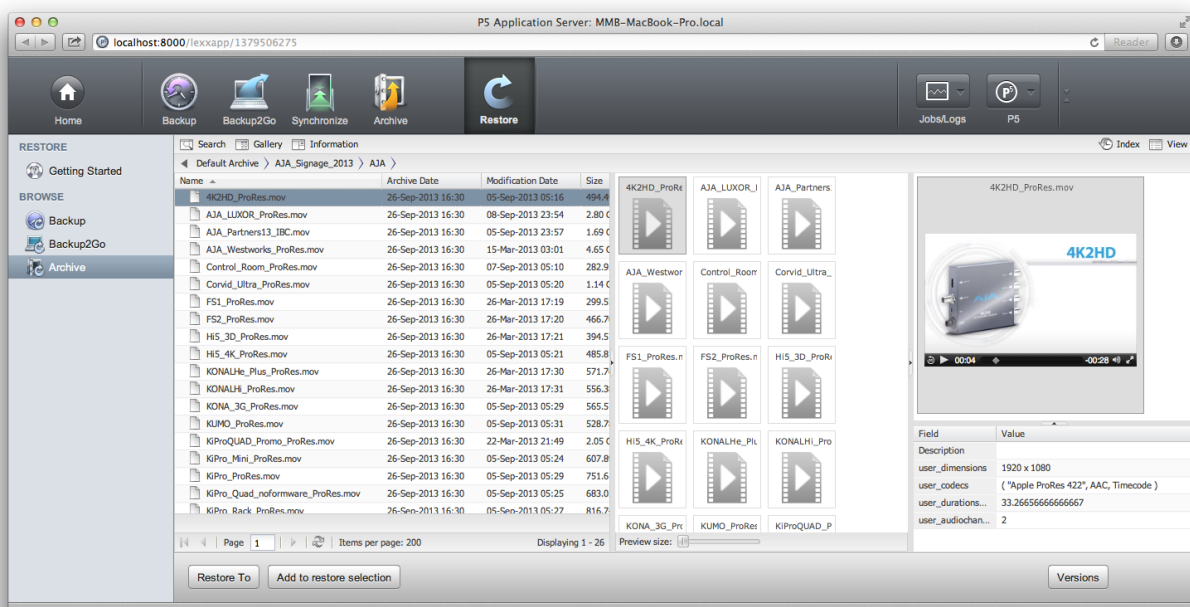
P5 Application Server: MMB-MacBook-Pro.local

localhost:8000/lexxapp/1379506275

Reader

Home
Backup
Backup2Go
Synchronize
Archive
Restore
Jobs/Logs
P5

RESTORE
Getting Started
BROWSE
Backup
Backup2Go
Archive

Search
Gallery
Information
Index
View

Default Archive
AJA_Signage_2013
AJA

| Name | Archive Date | Modification Date | Size |
|---|---|---|---|
| 4K2HD_ProRes.mov | 26-Sep-2013 16:30 | 05-Sep-2013 05:16 | 494.4 |
| AJA_LUXOR_ProRes.mov | 26-Sep-2013 16:30 | 08-Sep-2013 23:54 | 2.80 ( |
| AJA_Partners13_IBC.mov | 26-Sep-2013 16:30 | 05-Sep-2013 23:57 | 1.69 ( |
| AJA_Westworks_ProRes.mov | 26-Sep-2013 16:30 | 15-Mar-2013 03:01 | 4.65 ( |
| Control_Room_ProRes.mov | 26-Sep-2013 16:30 | 07-Sep-2013 05:10 | 282.9 |
| Corvid_Ultra_ProRes.mov | 26-Sep-2013 16:30 | 05-Sep-2013 05:20 | 1.14 ( |
| FS1_ProRes.mov | 26-Sep-2013 16:30 | 26-Mar-2013 17:19 | 299.5 |
| FS2_ProRes.mov | 26-Sep-2013 16:30 | 26-Mar-2013 17:20 | 466.7 |
| Hi5_3D_ProRes.mov | 26-Sep-2013 16:30 | 26-Mar-2013 17:21 | 394.5 |
| Hi5_4K_ProRes.mov | 26-Sep-2013 16:30 | 05-Sep-2013 05:21 | 485.8 |
| KONALHe_Plus_ProRes.mov | 26-Sep-2013 16:30 | 26-Mar-2013 17:30 | 571.7 |
| KONALHi_ProRes.mov | 26-Sep-2013 16:30 | 26-Mar-2013 17:31 | 556.3 |
| KONA_3G_ProRes.mov | 26-Sep-2013 16:30 | 05-Sep-2013 05:29 | 565.5 |
| KUMO_ProRes.mov | 26-Sep-2013 16:30 | 05-Sep-2013 05:31 | 528.7 |
| KiProQUAD_Promo_ProRes.mov | 26-Sep-2013 16:30 | 22-Mar-2013 21:49 | 2.05 ( |
| KiPro_Mini_ProRes.mov | 26-Sep-2013 16:30 | 05-Sep-2013 05:24 | 607.8 |
| KiPro_ProRes.mov | 26-Sep-2013 16:30 | 05-Sep-2013 05:29 | 751.6 |
| KiPro_Quad_noformware_ProRes.mov | 26-Sep-2013 16:30 | 05-Sep-2013 05:25 | 683.0 |
| KiPro_Rack_ProRes.mov | 26-Sep-2013 16:30 | 05-Sep-2013 05:27 | 816.7 |

Page 1
Items per page: 200
Displaying 1 - 26

4K2HD_ProRe
AJA_LUXOR_I
AJA_Partners
AJA_Westwor
Control_Room
Corvid_Ultra_
FS1_ProRes.n
FS2_ProRes.n
Hi5_3D_ProR
Hi5_4K_ProRe
KONALHe_Plu
KONALHi_Pro
KONA_3G_Pro
KUMO_ProRes
KiProQUAD_P
Preview size:

4K2HD_ProRes.mov
4K2HD
00:04
-00:28

| Field | Value |
|---|---|
| Description | |
| user_dimensions | 1920 x 1080 |
| user_codecs | ( "Apple ProRes 422", AAC, Timecode ) |
| user_durations... | 33.26656666666667 |
| user_audiochan... | 2 |

Restore To
Add to restore selection
Versions